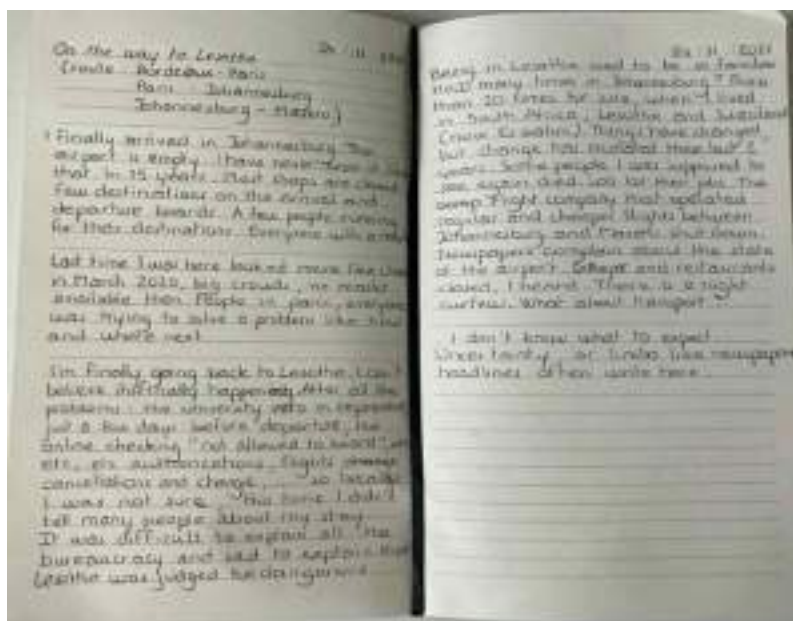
On the way to Lesotho 24 | 11 | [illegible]
Route : Bordeaux - Paris
Paris - Johannesburg
Johannesburg - Maseru)

Finally arrived in Johannesburg. The airport is empty. I have never seen it like that in 15 years. Most shops are closed. Few destinations on the arrival and departure boards. A few people running for their destination. Everyone with a mask.

Last time I was here looked more like this in March 2020, big crowds, no masks available then. People in panic, everyone was trying to solve a problem like how and where next.

I'm finally going back to Lesotho. Can't believe it finally happened. After all the problems: the university visa in suspension just a few days before departure, the online checking "not allowed to board", etc, etc, authorizations, flights cancellations and change ... so because I was not sure, this time I didn't tell many people about my stay. It was difficult to explain all the bureaucracy and sad to explain that Lesotho was judged too dangerous.

24 | 11 | 2021
Being in Lesotho used to be a freedom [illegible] many times in Johannesburg? More than 20 times for sure, when I lived in South Africa, Lesotho and Swaziland (now Eswatini). Things have changed, but change has reached these last 2 years. Some people I was supposed to see again died, lost their jobs. The cheap flight company that operated regular and cheaper flights between Johannesburg and Maseru shut down. Newspapers complain about the state of the airport. Shops and restaurants closed, I heard. There is a night curfew. What about transport?...

I don't know what to expect. Uncertainty, as I also see newspaper headlines often write here.